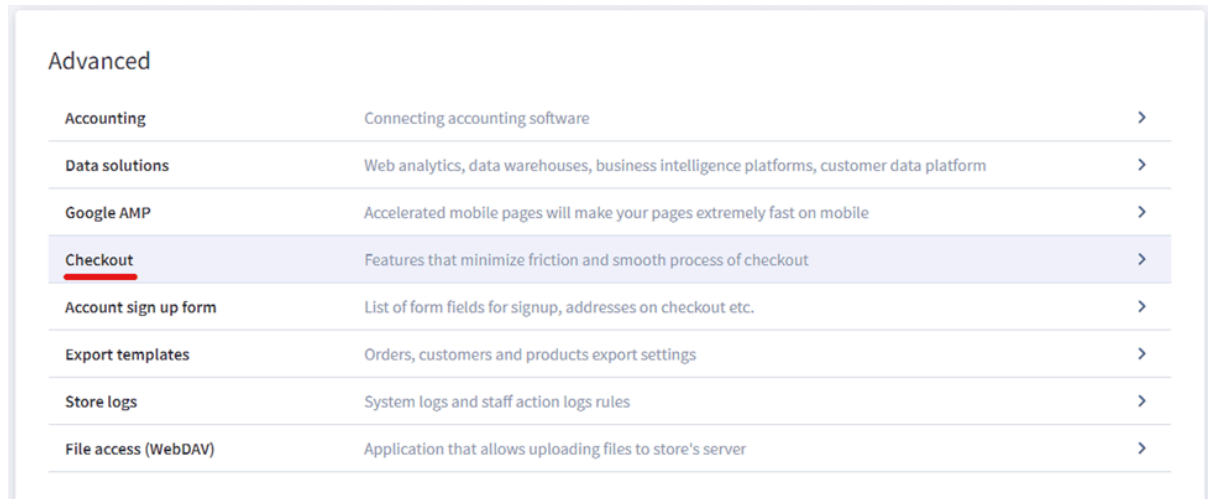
Advanced

| | | |
|---|---|---|
| Accounting | Connecting accounting software | > |
| Data solutions | Web analytics, data warehouses, business intelligence platforms, customer data platform | > |
| Google AMP | Accelerated mobile pages will make your pages extremely fast on mobile | > |
| Checkout | Features that minimize friction and smooth process of checkout | > |
| Account sign up form | List of form fields for signup, addresses on checkout etc. | > |
| Export templates | Orders, customers and products export settings | > |
| Store logs | System logs and staff action logs rules | > |
| File access (WebDAV) | Application that allows uploading files to store's server | > |